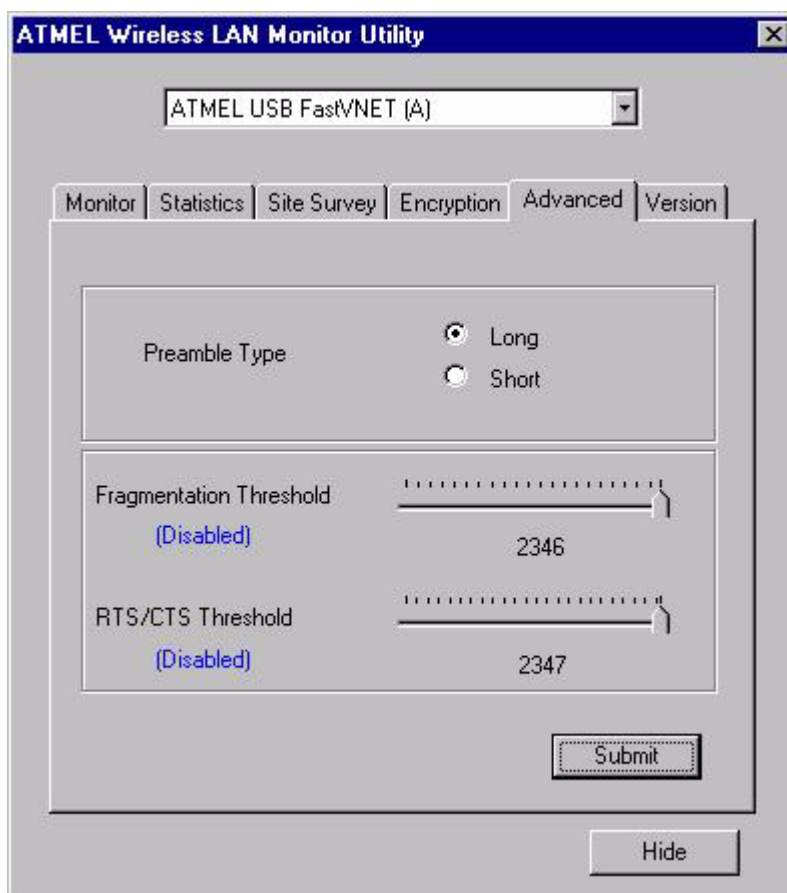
ATMEL Wireless LAN Monitor Utility

ATMEL USB FastVNET (A)

Monitor | Statistics | Site Survey | Encryption | Advanced | Version

Preamble Type

Long

Short

Fragmentation Threshold

(Disabled)

2346

RTS/CTS Threshold

(Disabled)

2347

Submit

Hide